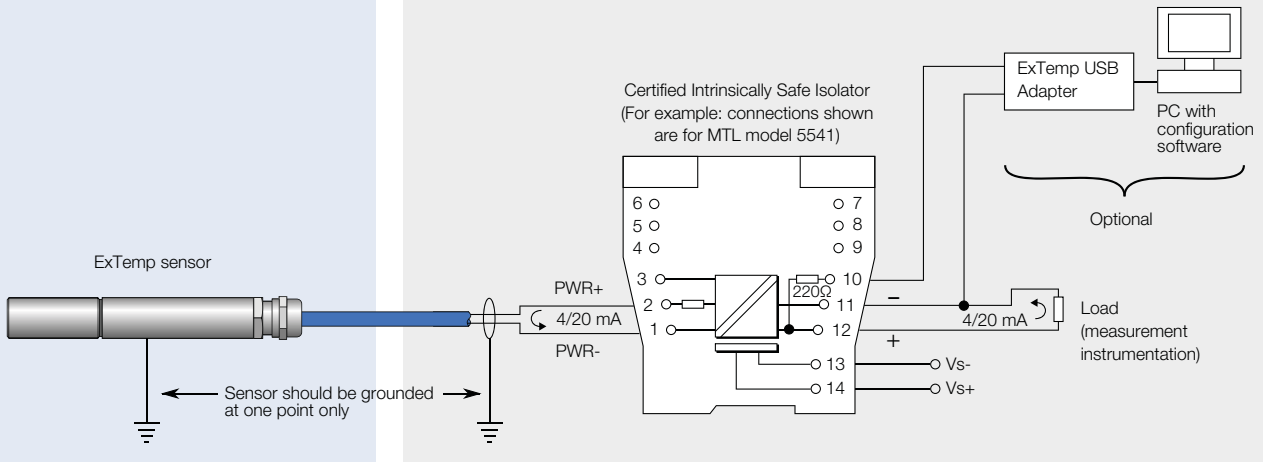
ExTemp USB Adapter

PC with configuration software

Certified Intrinsically Safe Isolator (For example: connections shown are for MTL model 5541)

Optional

6
5
4
7
8
9

ExTemp sensor

3
2
1
10
11
12
13
14

$220\Omega$

PWR+
4/20 mA
PWR-

–
+
4/20 mA

Load (measurement instrumentation)

Vs-
Vs+

Sensor should be grounded at one point only